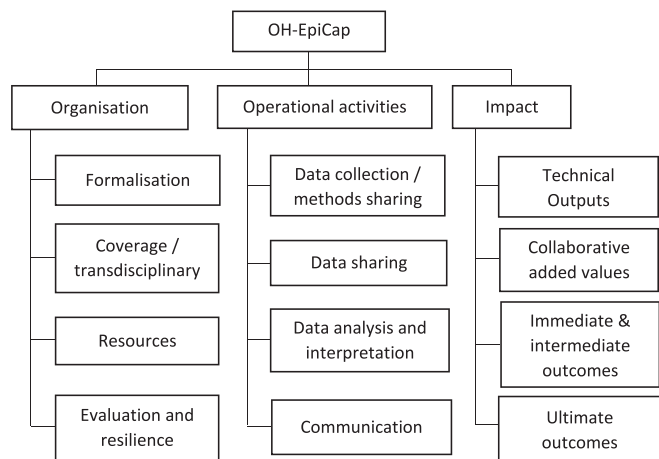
OH-EpiCap

Organisation

Formalisation

Coverage / transdisciplinary

Resources

Evaluation and resilience

Operational activities

Data collection / methods sharing

Data sharing

Data analysis and interpretation

Communication

Impact

Technical Outputs

Collaborative added values

Immediate & intermediate outcomes

Ultimate outcomes